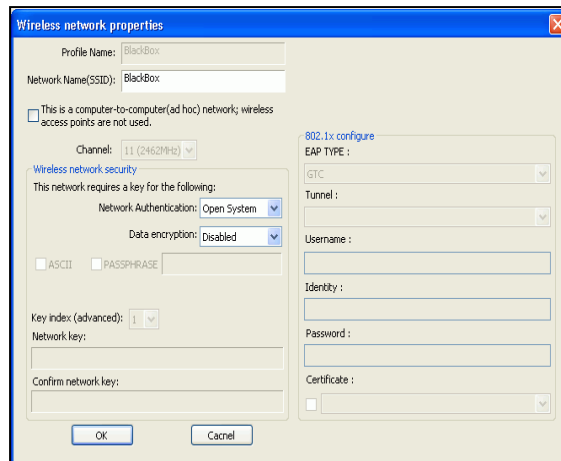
Wireless network properties

Profile Name: BlackBox

Network Name(SSID): BlackBox

This is a computer-to-computer(ad hoc) network; wireless access points are not used.

Channel: 11 (2462MHz)

Wireless network security

This network requires a key for the following:

Network Authentication: Open System

Data encryption: Disabled

ASCII PASSPHRASE

Key index (advanced): 1

Network key:

Confirm network key:

802.1x configure

EAP TYPE :

GTC

Tunnel :

Username :

Identity :

Password :

Certificate :

OK

Cacnel